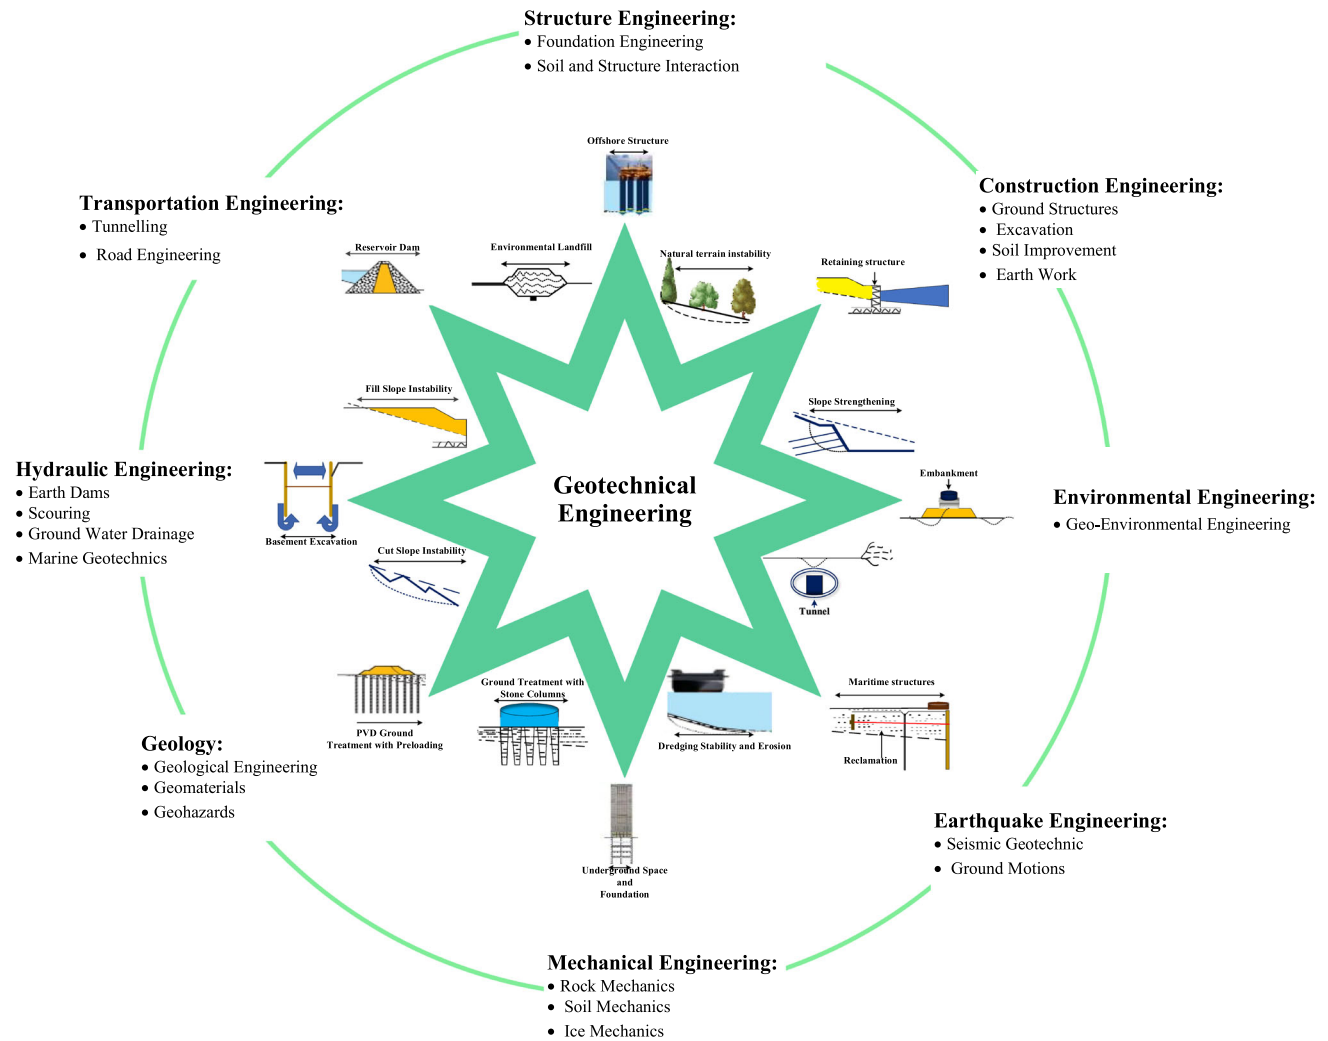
Structure Engineering:
• Foundation Engineering
• Soil and Structure Interaction

Construction Engineering:
• Ground Structures
• Excavation
• Soil Improvement
• Earth Work

Environmental Engineering:
• Geo-Environmental Engineering

Earthquake Engineering:
• Seismic Geotechnic
• Ground Motions

Mechanical Engineering:
• Rock Mechanics
• Soil Mechanics
• Ice Mechanics

Geology:
• Geological Engineering
• Geomaterials
• Geohazards

Hydraulic Engineering:
• Earth Dams
• Scouring
• Ground Water Drainage
• Marine Geotechnics

Transportation Engineering:
• Tunnelling
• Road Engineering

Offshore Structure

Environmental Landfill

Natural terrain instability

Retaining structure

Slope Strengthening

Embankment

Tunnel

Maritime structures

Reclamation

Dredging Stability and Erosion

Underground Space and Foundation

Ground Treatment with Stone Columns

PVD Ground Treatment with Preloading

Cut Slope Instability

Basement Excavation

Fill Slope Instability

Reservoir Dam

Geotechnical Engineering